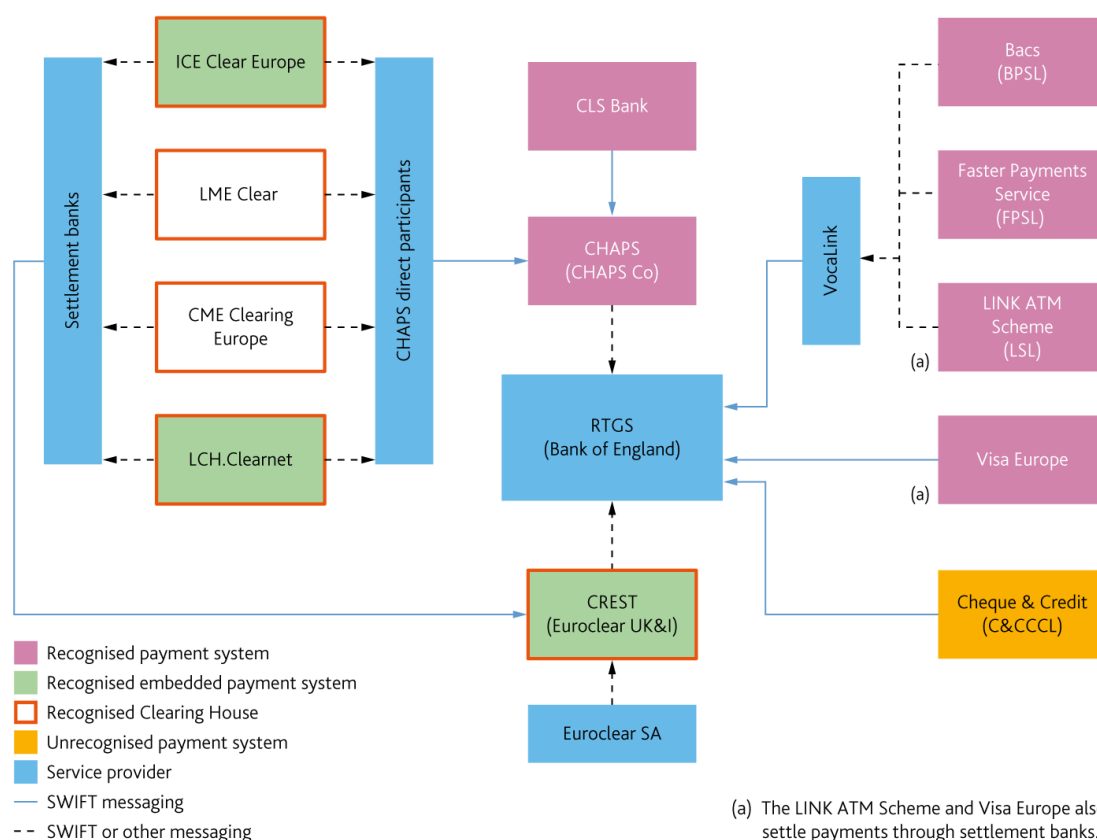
Settlement banks

ICE Clear Europe

LME Clear

CME Clearing Europe

LCH.Clearnet

CHAPS direct participants

CLS Bank

CHAPS (CHAPS Co)

RTGS (Bank of England)

CREST (Euroclear UK&I)

Euroclear SA

VocaLink

Bacs (BPSL)

Faster Payments Service (FPSL)

LINK ATM Scheme (LSL)

(a)

Visa Europe

(a)

Cheque & Credit (C&CCCL)

Recognised payment system
Recognised embedded payment system
Recognised Clearing House
Unrecognised payment system
Service provider
SWIFT messaging
SWIFT or other messaging

(a) The LINK ATM Scheme and Visa Europe als settle payments through settlement banks.